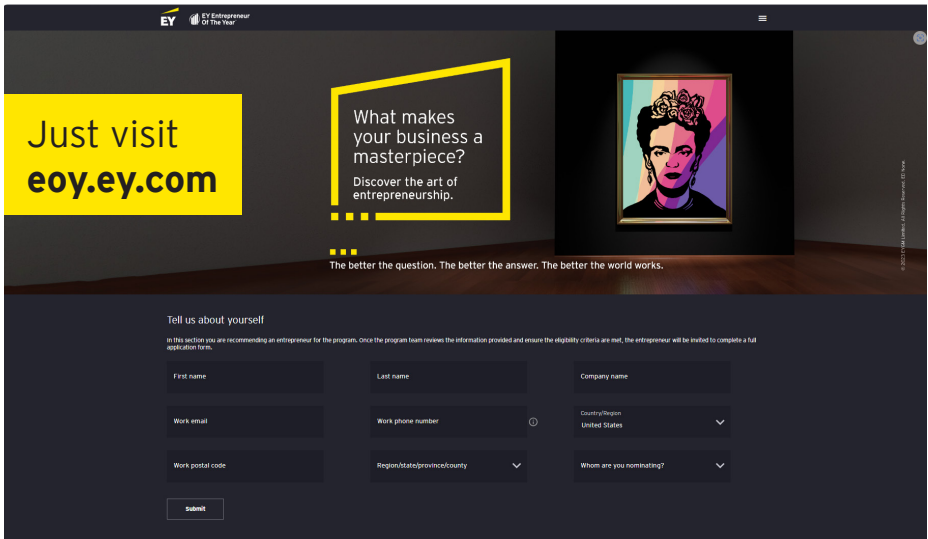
EY EY Entrepreneur Of The Year

Just visit
eoy.ey.com

What makes your business a masterpiece?

Discover the art of entrepreneurship.

The better the question. The better the answer. The better the world works.

© 2023 EYGM Limited. All Rights Reserved. ED None

Tell us about yourself

In this section you are recommending an entrepreneur for the program. Once the program team reviews the information provided and ensure the eligibility criteria are met, the entrepreneur will be invited to complete a full application form.

First name

Last name

Company name

Work email

Work phone number

Country/Region
United States

Work postal code

Region/state/province/county

Whom are you nominating?

Submit